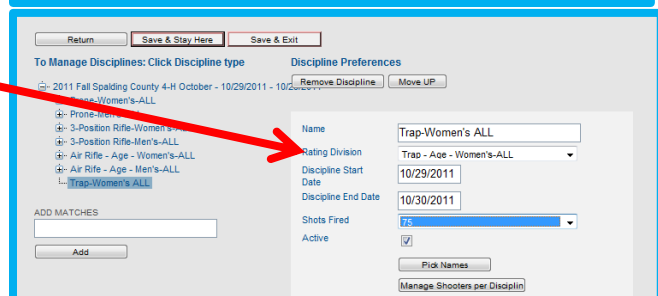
Return
Save & Stay Here
Save & Exit

To Manage Disciplines: Click Discipline type

2011 Fall Spalding County 4-H October - 10/29/2011 - 10/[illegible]
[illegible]rone-Women's-ALL
Prone-Men'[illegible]
3-Position Rifle-Women's-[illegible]
3-Position Rifle-Men's-ALL
Air Rifle - Age - Women's-ALL
Air Rifle - Age - Men's-ALL
Trap-Women's ALL

ADD MATCHES

Add

Discipline Preferences

Remove Discipline
Move UP

Name
Trap-Women's ALL

Rating Division
Trap - Age - Women's-ALL

Discipline Start Date
10/29/2011

Discipline End Date
10/30/2011

Shots Fired
75

Active

Pick Names

Manage Shooters per Disciplin